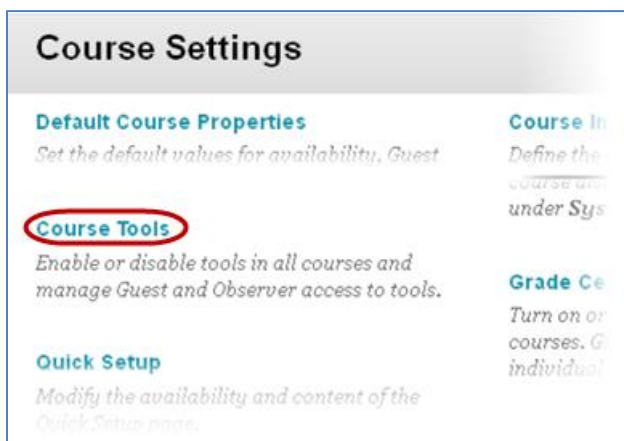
Course Settings

Default Course Properties
Set the default values for availability, Guest

Course Tools
Enable or disable tools in all courses and manage Guest and Observer access to tools.

Quick Setup
Modify the availability and content of the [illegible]

Course In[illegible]
Define the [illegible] course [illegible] under Sys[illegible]

Grade Ce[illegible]
Turn on or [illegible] courses. G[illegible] individu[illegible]